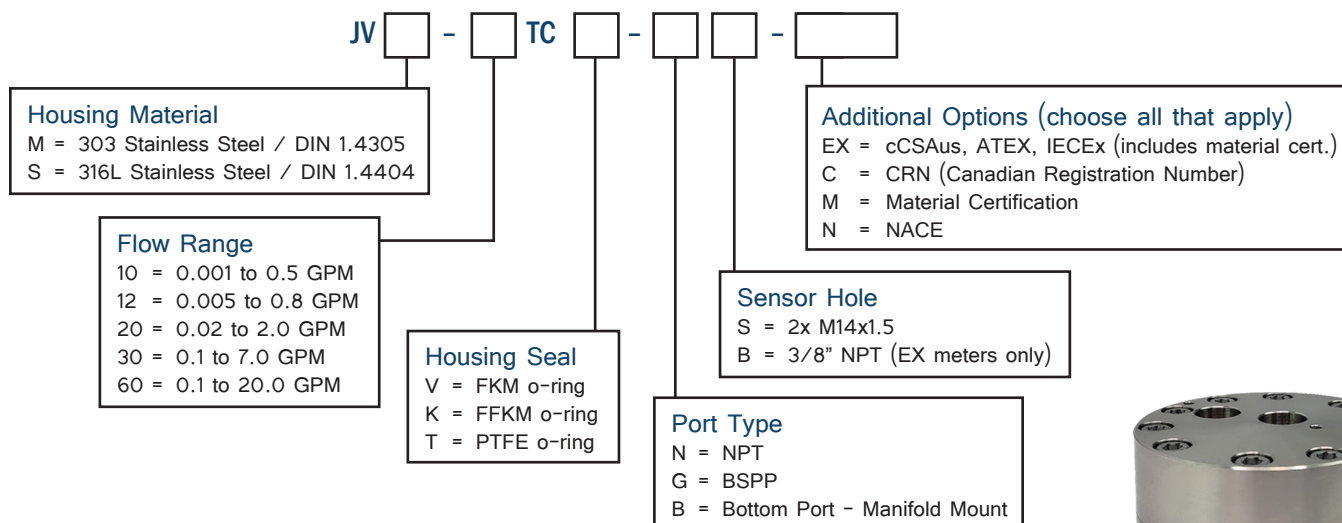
JV [ ] - [ ] TC [ ] - [ ] [ ] - [ ]

Housing Material
M = 303 Stainless Steel / DIN 1.4305
S = 316L Stainless Steel / DIN 1.4404

Flow Range
10 = 0.001 to 0.5 GPM
12 = 0.005 to 0.8 GPM
20 = 0.02 to 2.0 GPM
30 = 0.1 to 7.0 GPM
60 = 0.1 to 20.0 GPM

Housing Seal
V = FKM o-ring
K = FFKM o-ring
T = PTFE o-ring

Port Type
N = NPT
G = BSPP
B = Bottom Port - Manifold Mount

Sensor Hole
S = 2x M14x1.5
B = 3/8" NPT (EX meters only)

Additional Options (choose all that apply)
EX = cCSAus, ATEX, IECEx (includes material cert.)
C = CRN (Canadian Registration Number)
M = Material Certification
N = NACE